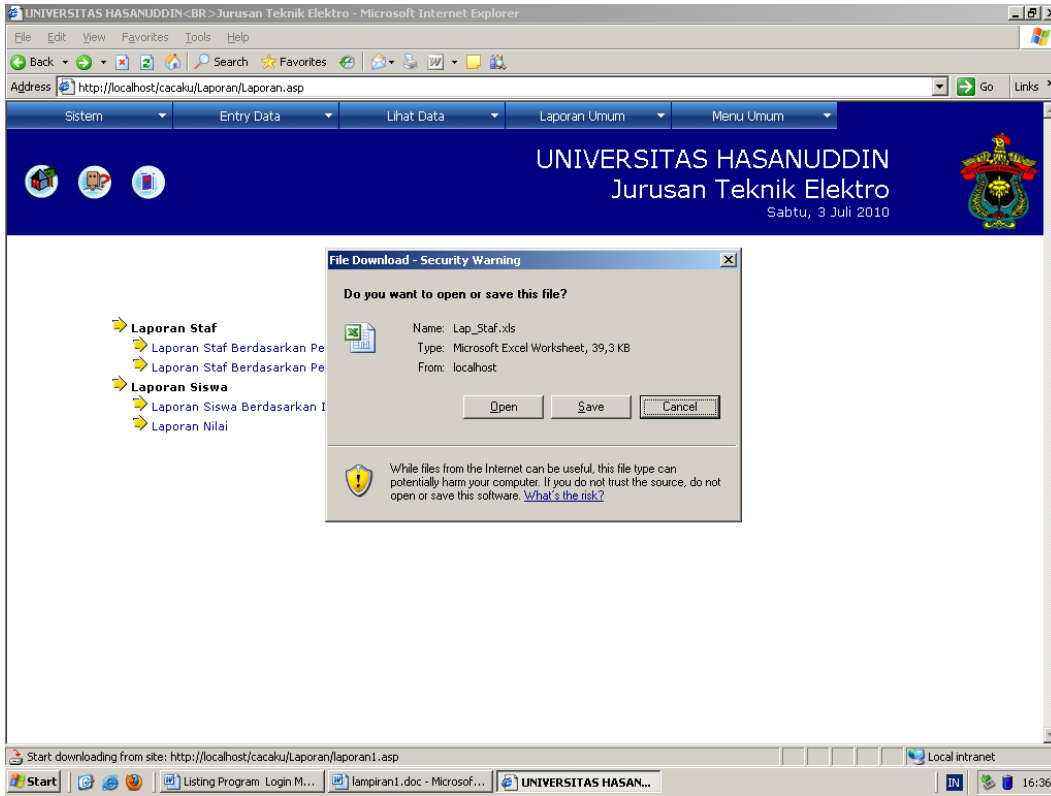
UNIVERSITAS HASANUDDIN<BR>Jurusan Teknik Elektro - Microsoft Internet Explorer

File Edit View Favorites Tools Help

Back Search Favorites

Address http://localhost/cacaku/Laporan/Laporan.asp Go Links

Sistem Entry Data Lihat Data Laporan Umum Menu Umum

UNIVERSITAS HASANUDDIN
Jurusan Teknik Elektro
Sabtu, 3 Juli 2010

Laporan Staf
Laporan Staf Berdasarkan Pe
Laporan Staf Berdasarkan Pe
Laporan Siswa
Laporan Siswa Berdasarkan I
Laporan Nilai

File Download - Security Warning

Do you want to open or save this file?

Name: Lap_Staf.xls
Type: Microsoft Excel Worksheet, 39,3 KB
From: localhost

Open Save Cancel

While files from the Internet can be useful, this file type can potentially harm your computer. If you do not trust the source, do not open or save this software. What's the risk?

Start downloading from site: http://localhost/cacaku/Laporan/laporan1.asp

Local intranet

Start Listing Program Login M... lampiran1.doc - Microsof... UNIVERSITAS HASAN...

IN 16:36